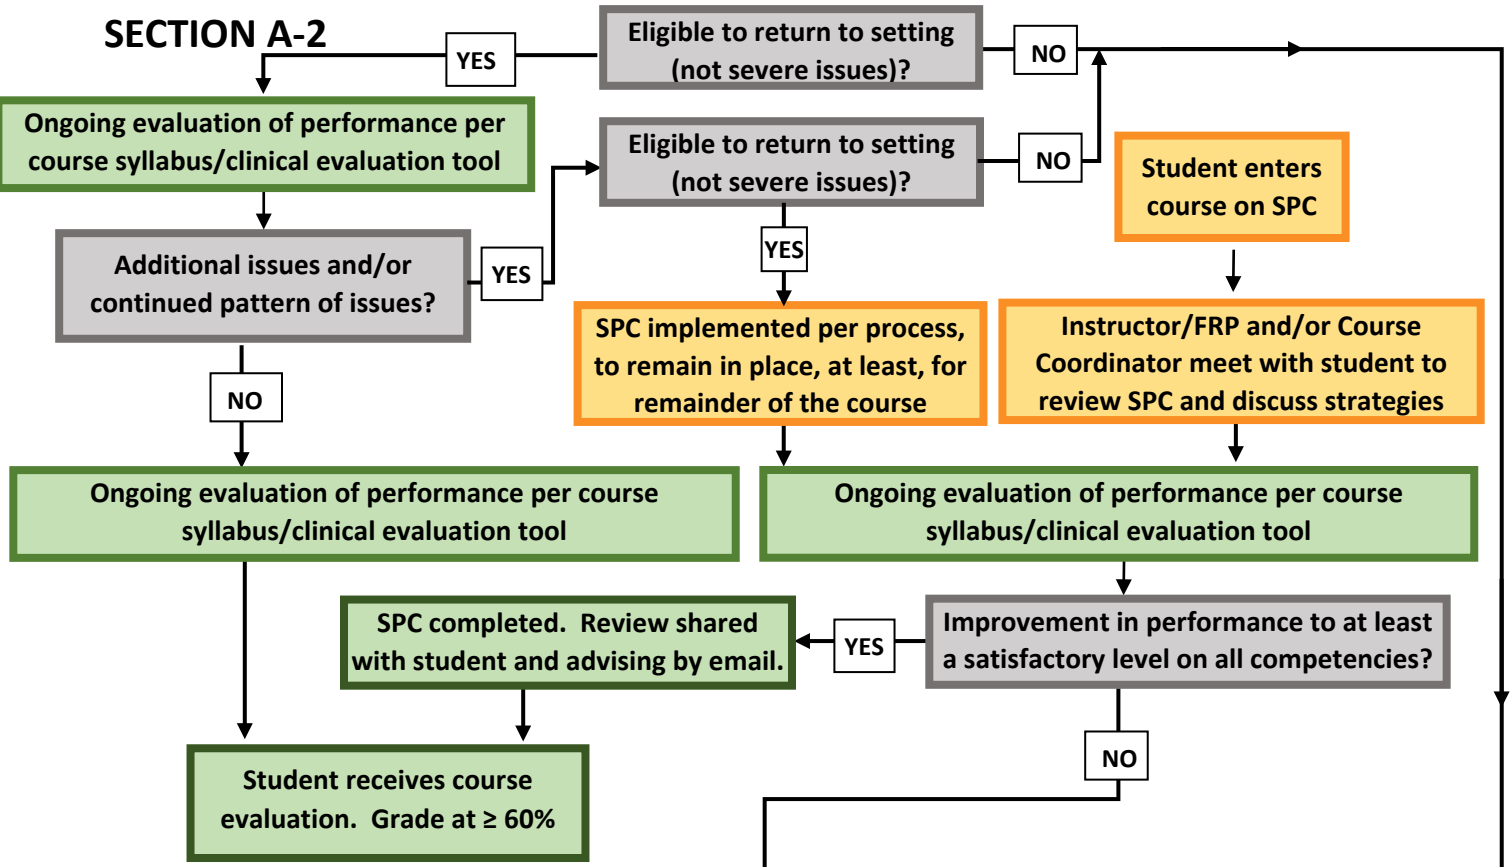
SECTION A-2

Eligible to return to setting (not severe issues)?

YES

NO

Ongoing evaluation of performance per course syllabus/clinical evaluation tool

Eligible to return to setting (not severe issues)?

NO

Student enters course on SPC

Additional issues and/or continued pattern of issues?

YES

YES

SPC implemented per process, to remain in place, at least, for remainder of the course

Instructor/FRP and/or Course Coordinator meet with student to review SPC and discuss strategies

NO

Ongoing evaluation of performance per course syllabus/clinical evaluation tool

Ongoing evaluation of performance per course syllabus/clinical evaluation tool

SPC completed. Review shared with student and advising by email.

YES

Improvement in performance to at least a satisfactory level on all competencies?

NO

Student receives course evaluation. Grade at ≥ 60%